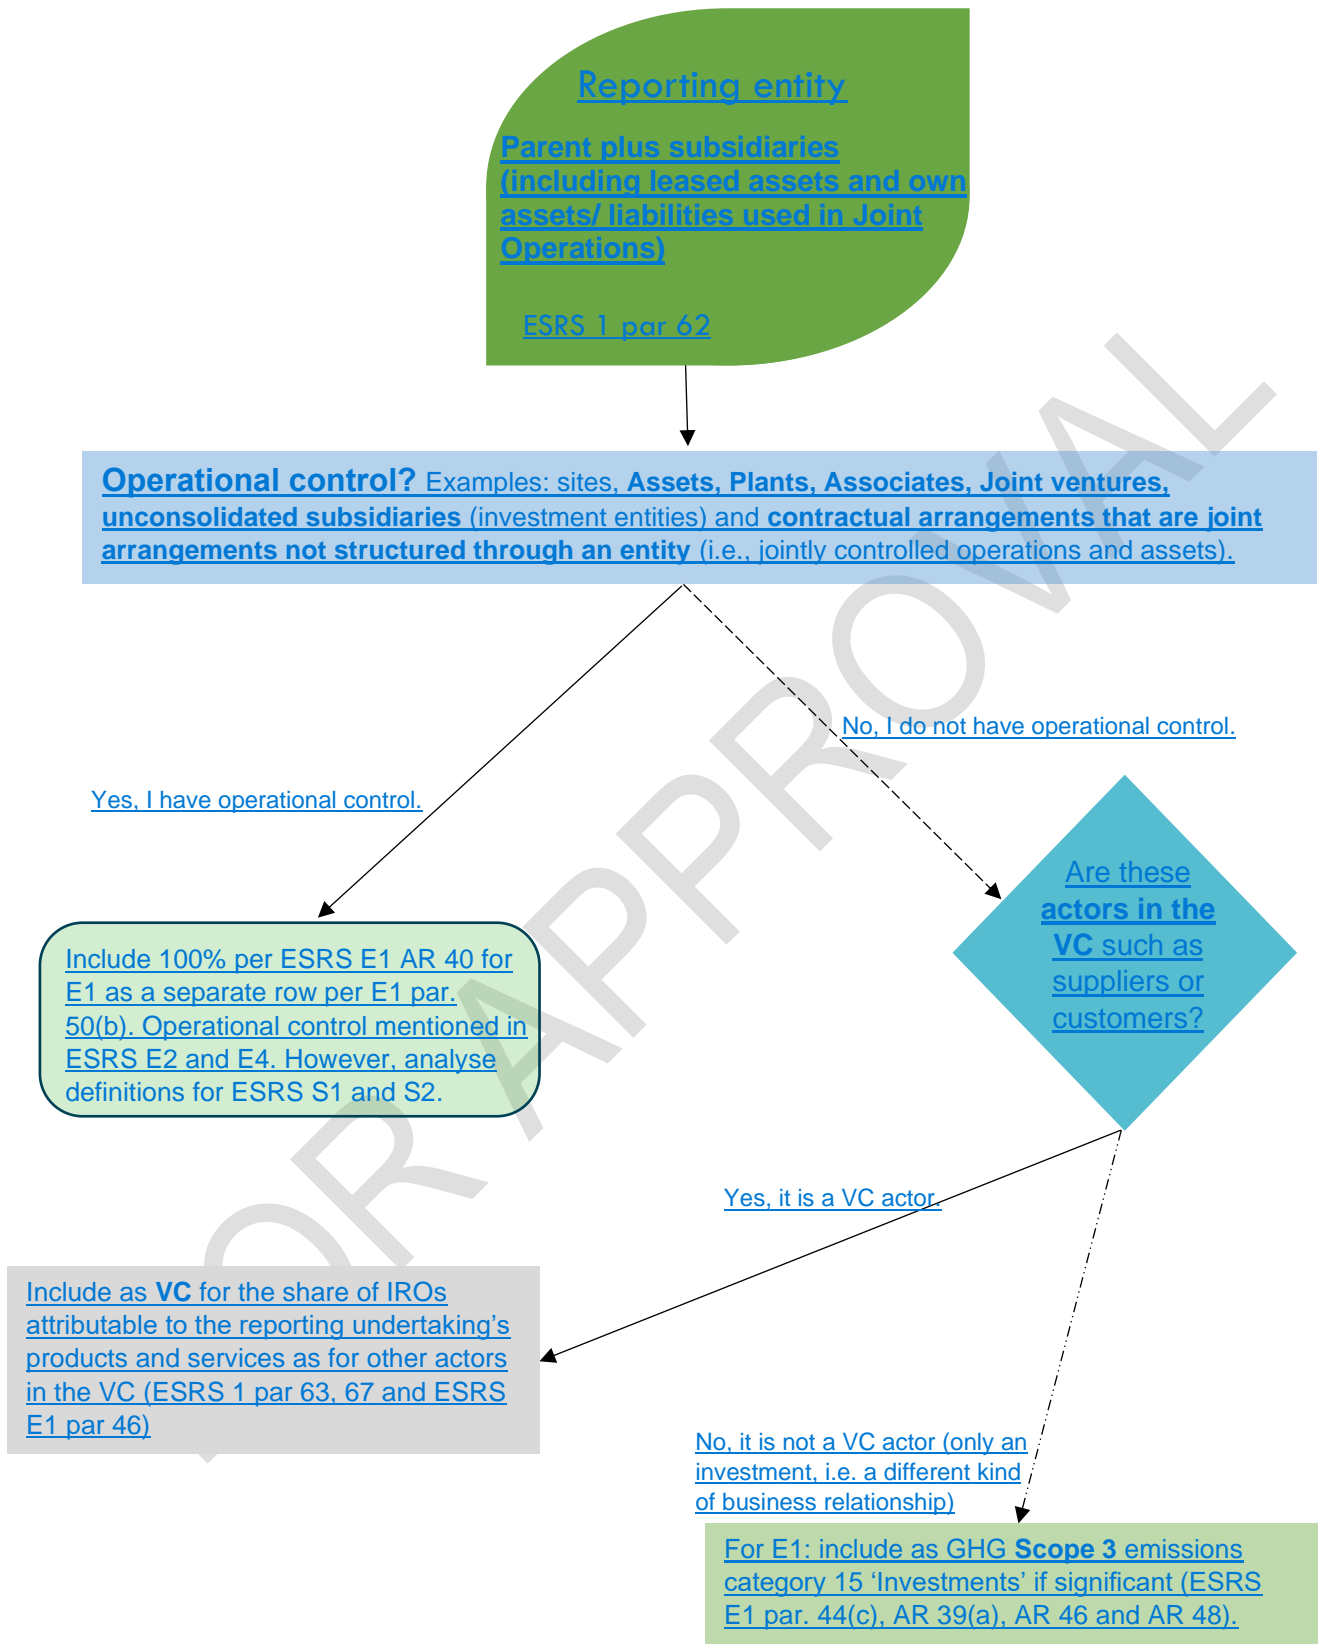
Reporting entity

Parent plus subsidiaries (including leased assets and own assets/ liabilities used in Joint Operations)

ESRS 1 par 62

Operational control? Examples: sites, Assets, Plants, Associates, Joint ventures, unconsolidated subsidiaries (investment entities) and contractual arrangements that are joint arrangements not structured through an entity (i.e., jointly controlled operations and assets).

No, I do not have operational control.

Yes, I have operational control.

Are these actors in the VC such as suppliers or customers?

Include 100% per ESRS E1 AR 40 for E1 as a separate row per E1 par. 50(b). Operational control mentioned in ESRS E2 and E4. However, analyse definitions for ESRS S1 and S2.

Yes, it is a VC actor.

Include as VC for the share of IROs attributable to the reporting undertaking's products and services as for other actors in the VC (ESRS 1 par 63, 67 and ESRS E1 par 46)

No, it is not a VC actor (only an investment, i.e. a different kind of business relationship)

For E1: include as GHG Scope 3 emissions category 15 'Investments' if significant (ESRS E1 par. 44(c), AR 39(a), AR 46 and AR 48).

FOR APPROVAL